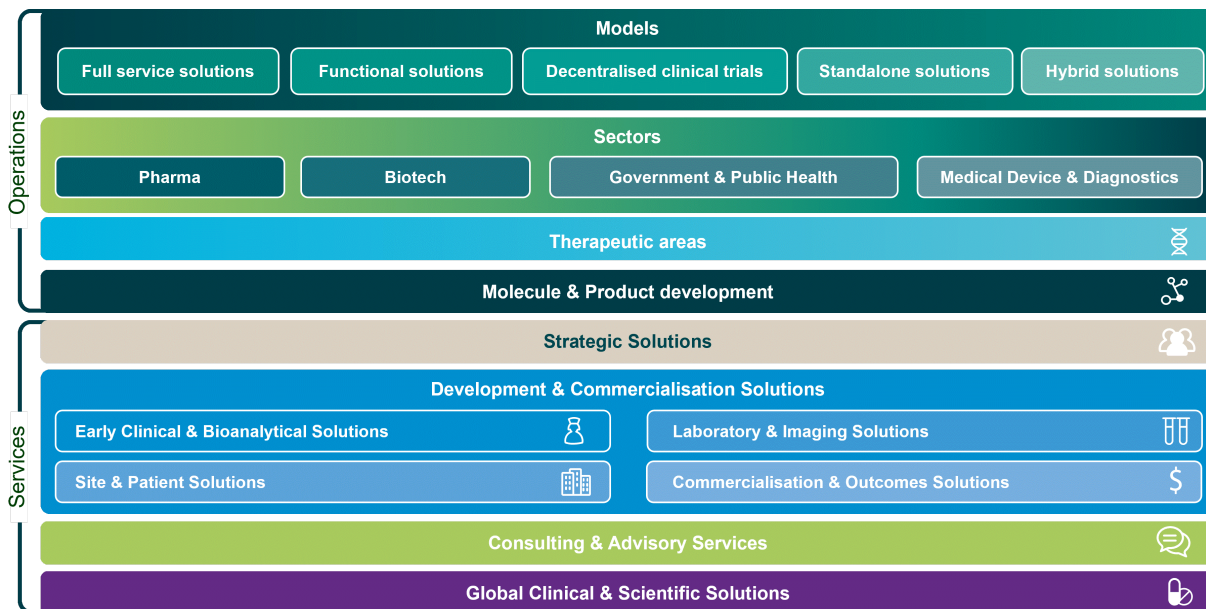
Operations

Models

Full service solutions

Functional solutions

Decentralised clinical trials

Standalone solutions

Hybrid solutions

Sectors

Pharma

Biotech

Government & Public Health

Medical Device & Diagnostics

Therapeutic areas

Molecule & Product development

Services

Strategic Solutions

Development & Commercialisation Solutions

Early Clinical & Bioanalytical Solutions

Laboratory & Imaging Solutions

Site & Patient Solutions

Commercialisation & Outcomes Solutions

$

Consulting & Advisory Services

Global Clinical & Scientific Solutions